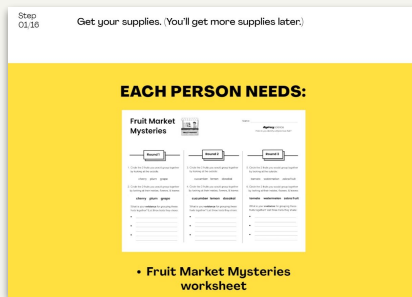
Step 01.16

Get your supplies. (You'll get more supplies later.)

EACH PERSON NEEDS:

Fruit Market Mysteries

Name: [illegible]

Round 1

Round 2

Round 3

cherry plum grape

cherry plum ginger

cucumber lemon durian

cucumber lemon durian

tomato watermelon ugli fruit

tomato watermelon ugli fruit

• Fruit Market Mysteries worksheet